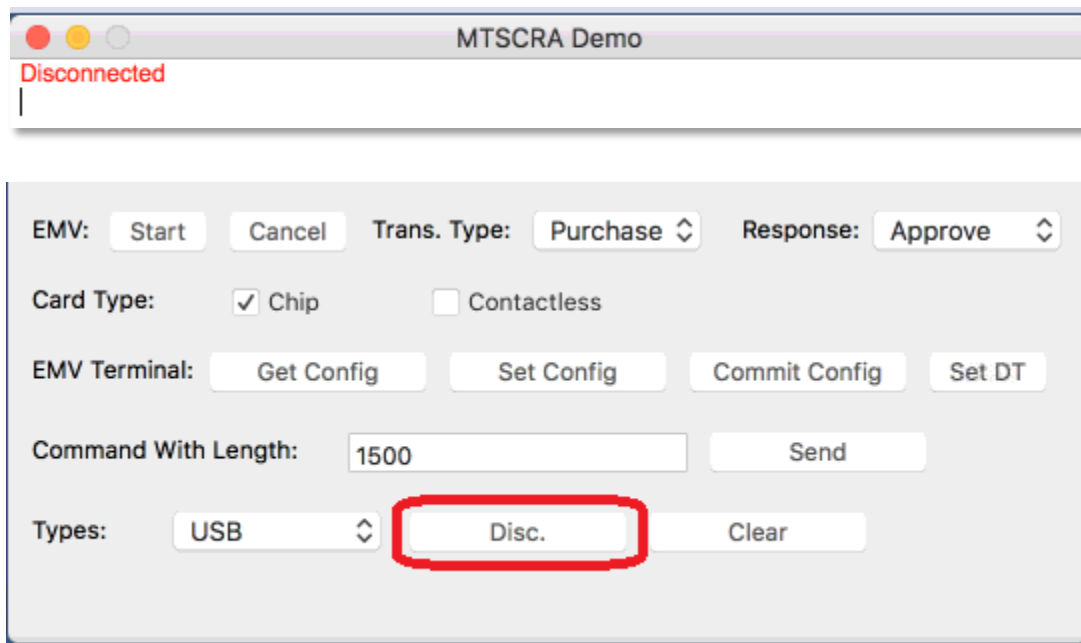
MTSCRA Demo

Disconnected

EMV: Start Cancel Trans. Type: Purchase Response: Approve

Card Type: ✓ Chip Contactless

EMV Terminal: Get Config Set Config Commit Config Set DT

Command With Length: 1500 Send

Types: USB Disc. Clear